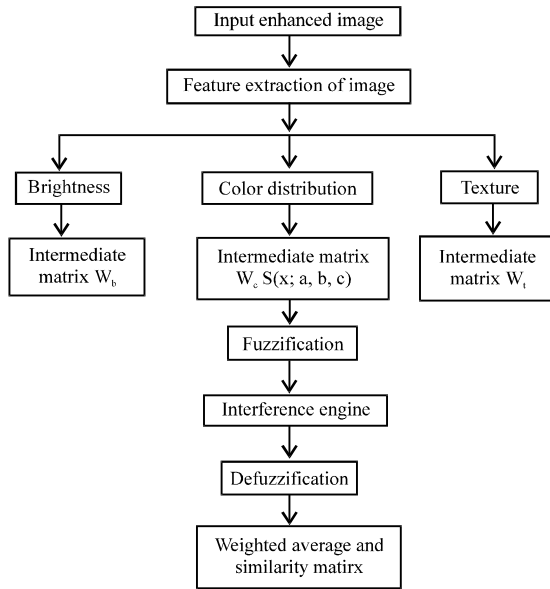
Input enhanced image

Feature extraction of image

Brightness

Color distribution

Texture

Intermediate matrix $W_b$

Intermediate matrix $W_c$ S(x; a, b, c)

Intermediate matrix $W_t$

Fuzzification

Interference engine

Defuzzification

Weighted average and similarity matirx